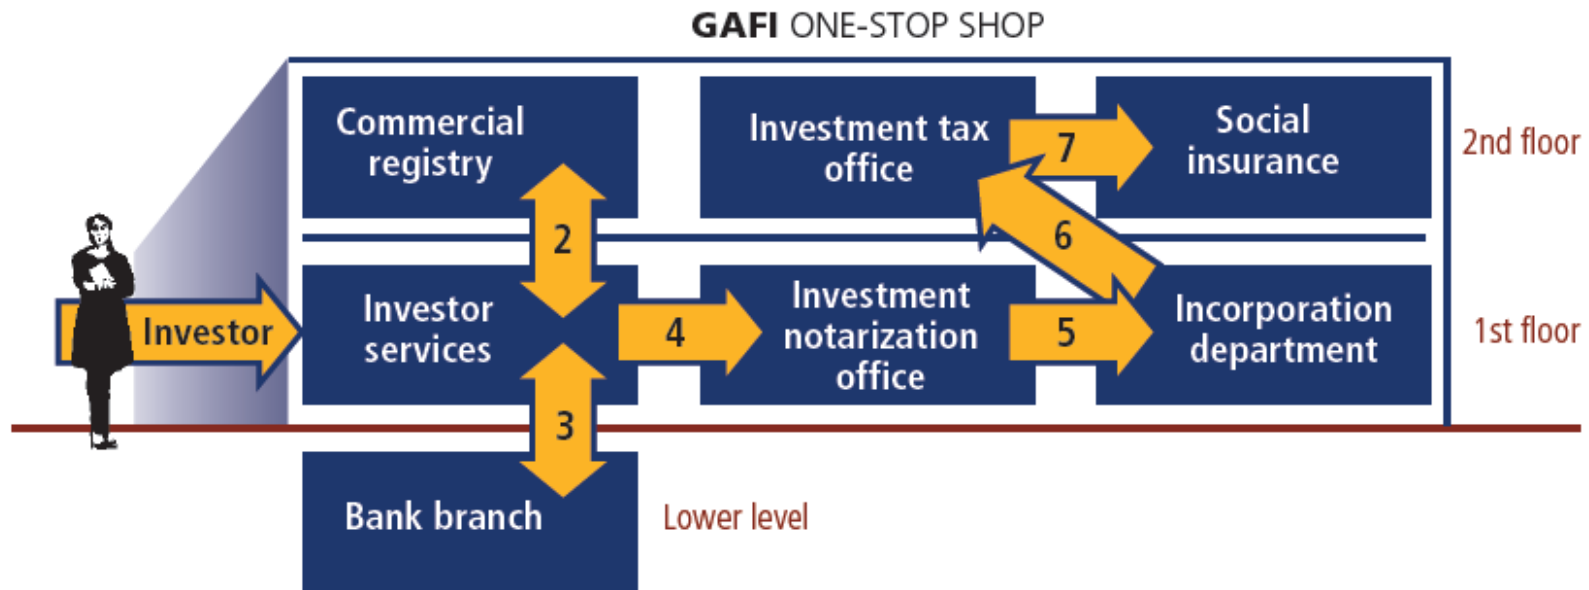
GAFI ONE-STOP SHOP

Commercial registry

Investment tax office

7

Social insurance

2nd floor

2

6

Investor

Investor services

4

Investment notarization office

5

Incorporation department

1st floor

3

Bank branch

Lower level